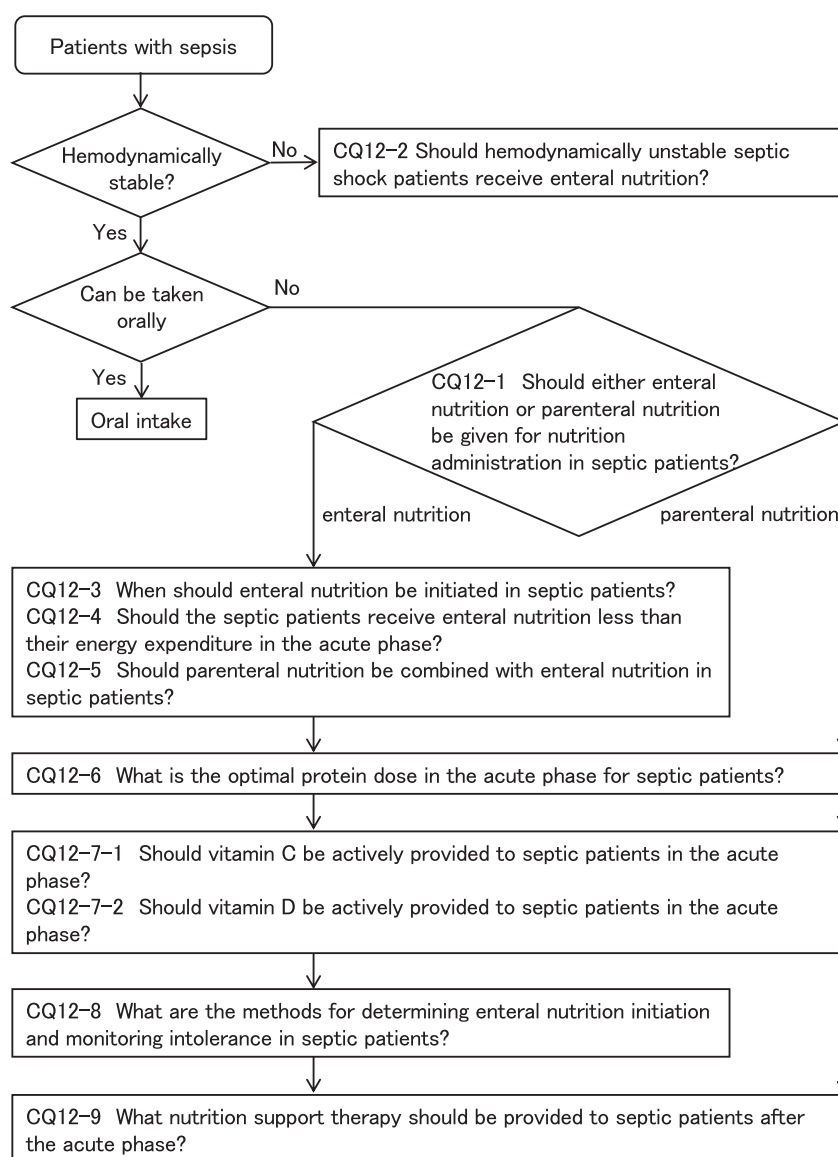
Patients with sepsis

Hemodynamically stable?

No

CQ12−2 Should hemodynamically unstable septic shock patients receive enteral nutrition?

Yes

Can be taken orally

No

Yes

Oral intake

CQ12−1 Should either enteral nutrition or parenteral nutrition be given for nutrition administration in septic patients?

enteral nutrition

parenteral nutrition

CQ12−3 When should enteral nutrition be initiated in septic patients?
CQ12−4 Should the septic patients receive enteral nutrition less than their energy expenditure in the acute phase?
CQ12−5 Should parenteral nutrition be combined with enteral nutrition in septic patients?

CQ12−6 What is the optimal protein dose in the acute phase for septic patients?

CQ12−7−1 Should vitamin C be actively provided to septic patients in the acute phase?
CQ12−7−2 Should vitamin D be actively provided to septic patients in the acute phase?

CQ12−8 What are the methods for determining enteral nutrition initiation and monitoring intolerance in septic patients?

CQ12−9 What nutrition support therapy should be provided to septic patients after the acute phase?